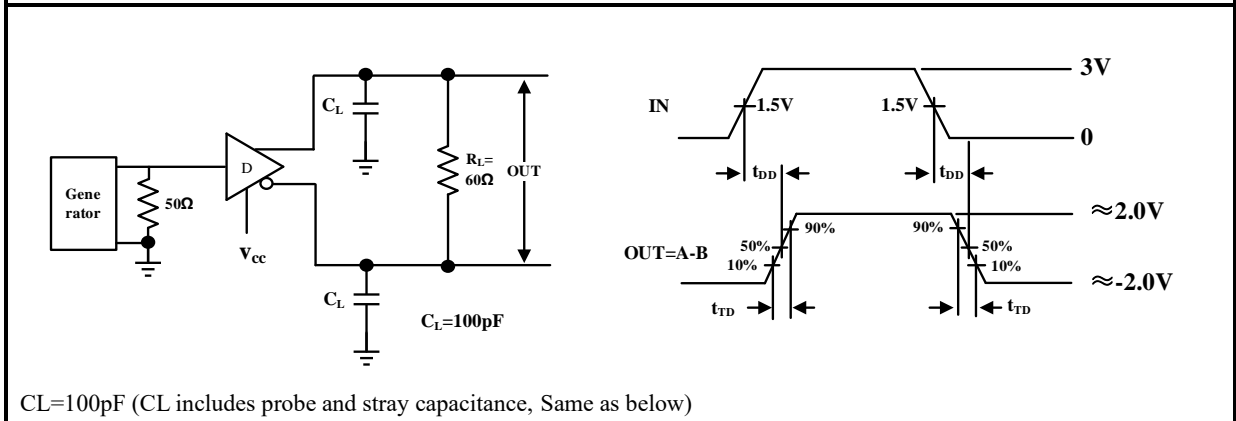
Gene rator

$50\Omega$

D

$V_{cc}$

$C_L$

$C_L$

$R_L=60\Omega$

OUT

$C_L=100pF$

IN

1.5V

1.5V

3V

0

$t_{DD}$

$t_{DD}$

OUT=A-B

90%

50%

10%

90%

50%

10%

$\approx 2.0V$

$\approx -2.0V$

$t_{TD}$

$t_{TD}$

CL=100pF (CL includes probe and stray capacitance, Same as below)